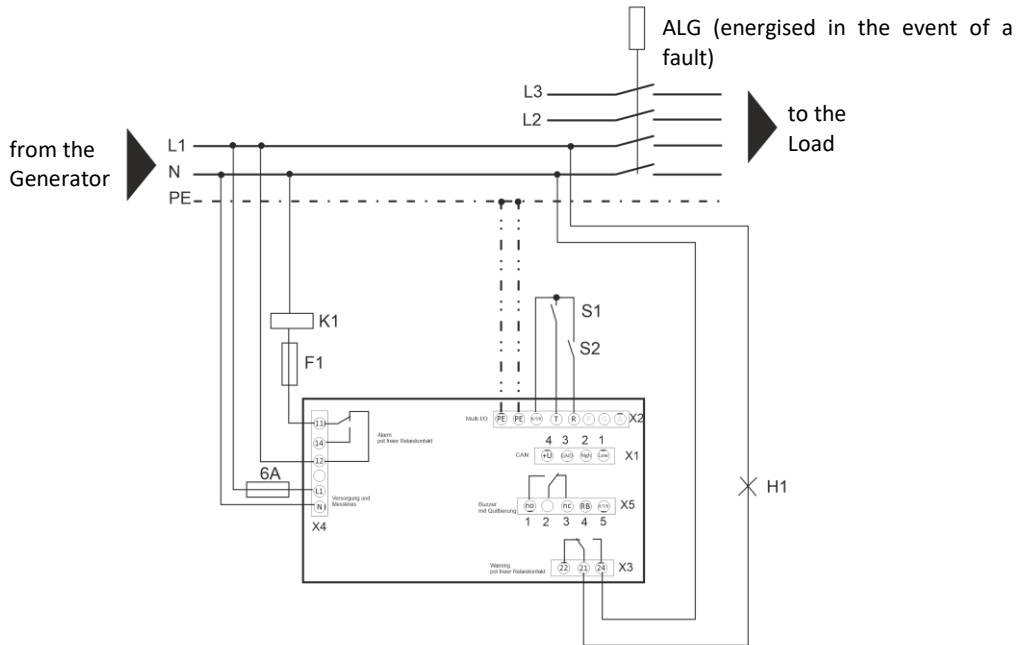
ALG (energised in the event of a fault)

L3
L2
L1
N
PE

from the Generator

to the Load

K1

F1

S1

S2

Multi I/O PE PE ⊥/+ T R X2

4 3 2 1
CAN +U GND high low X1

11
14
12

Alarm
pot freier Relaiskontakt

6A

L1
N

Versorgung und Messkreis

X4

Buzzer
mit Quittierung
no nc RB ⊥/+ X5
1 2 3 4 5

H1

Warning
pot freier Relaiskontakt
22 21 24 X3